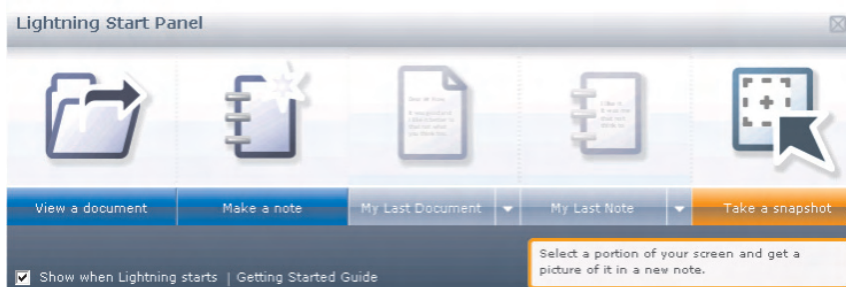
Lightning Start Panel

View a document | Make a note | My Last Document | My Last Note | Take a snapshot

Show when Lightning starts | Getting Started Guide

Select a portion of your screen and get a picture of it in a new note.